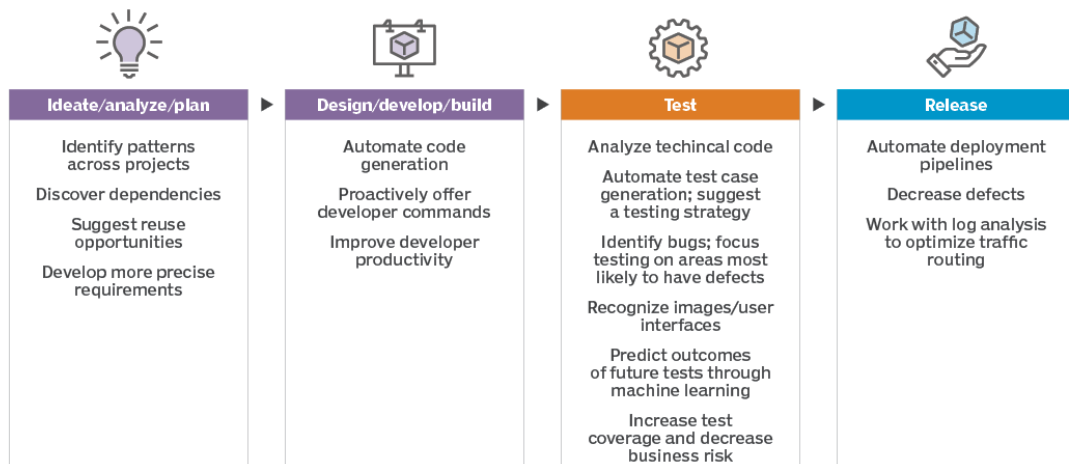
Ideate/analyze/plan

Identify patterns across projects

Discover dependencies

Suggest reuse opportunities

Develop more precise requirements

Design/develop/build

Automate code generation

Proactively offer developer commands

Improve developer productivity

Test

Analyze techincal code

Automate test case generation; suggest a testing strategy

Identify bugs; focus testing on areas most likely to have defects

Recognize images/user interfaces

Predict outcomes of future tests through machine learning

Increase test coverage and decrease business risk

Release

Automate deployment pipelines

Decrease defects

Work with log analysis to optimize traffic routing